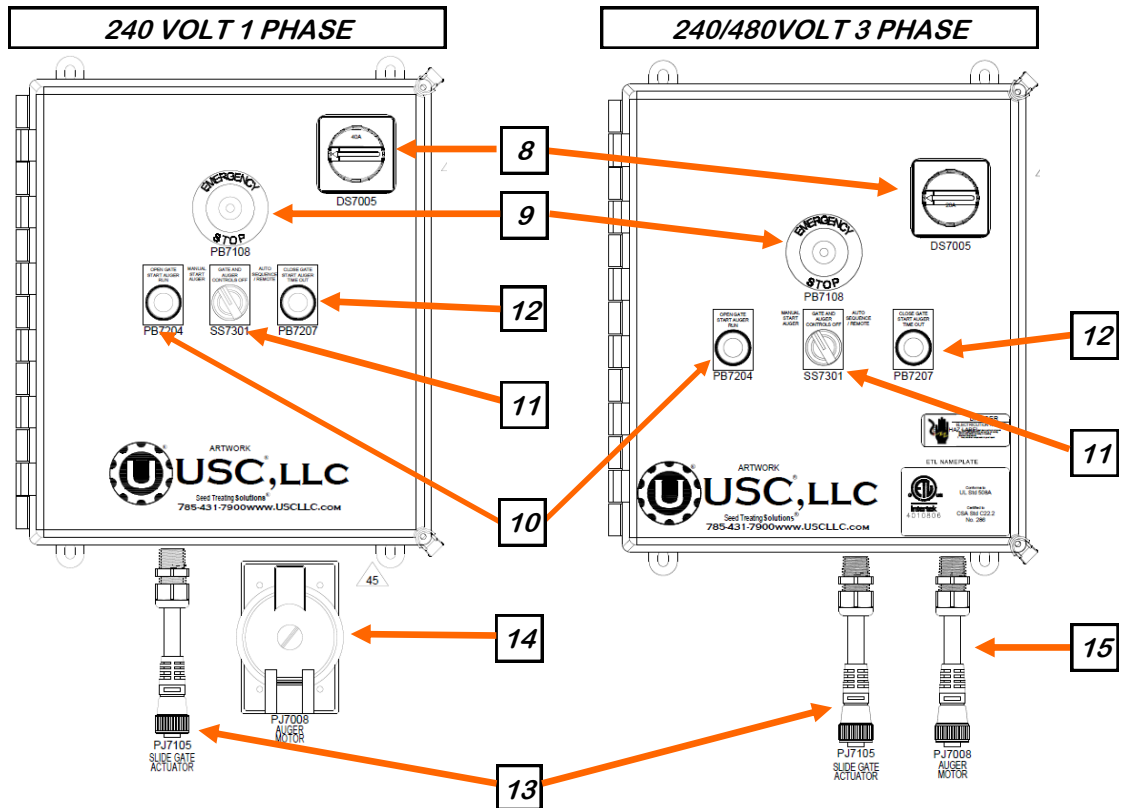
240 VOLT 1 PHASE

240/480VOLT 3 PHASE

40A

DS7005

EMERGENCY STOP

PB7108

OPEN GATE START AUGER RUN

MANUAL START AUGER

GATE AND AUGER CONTROLS OFF

AUTO SEQUENCE / REMOTE

CLOSE GATE START AUGER TIME OUT

PB7204

SS7301

PB7207

ARTWORK

USC, LLC

Seed Treating Solutions®

785-431-7900www.USCLLC.com

45

PJ7105
SLIDE GATE ACTUATOR

PJ7008
AUGER MOTOR

8

9

12

11

10

14

13

15

20A

DS7005

EMERGENCY STOP

PB7108

OPEN GATE START AUGER RUN

MANUAL START AUGER

GATE AND AUGER CONTROLS OFF

AUTO SEQUENCE / REMOTE

CLOSE GATE START AUGER TIME OUT

PB7204

SS7301

PB7207

DANGER

ETL NAMEPLATE

Conforms to UL Std 508A

Intertek

4010806

Certified to CSA Std C22.2 No. 286

ARTWORK

USC, LLC

Seed Treating Solutions®

785-431-7900www.USCLLC.com

PJ7105
SLIDE GATE ACTUATOR

PJ7008
AUGER MOTOR

12

11